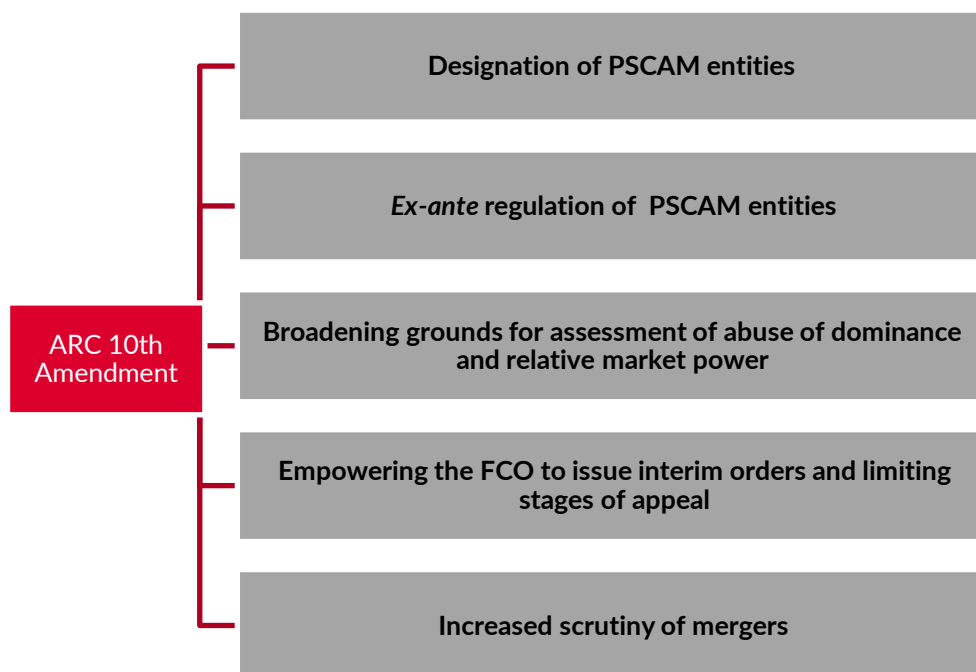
ARC 10th Amendment

Designation of PSCAM entities

*Ex-ante* regulation of PSCAM entities

Broadening grounds for assessment of abuse of dominance and relative market power

Empowering the FCO to issue interim orders and limiting stages of appeal

Increased scrutiny of mergers